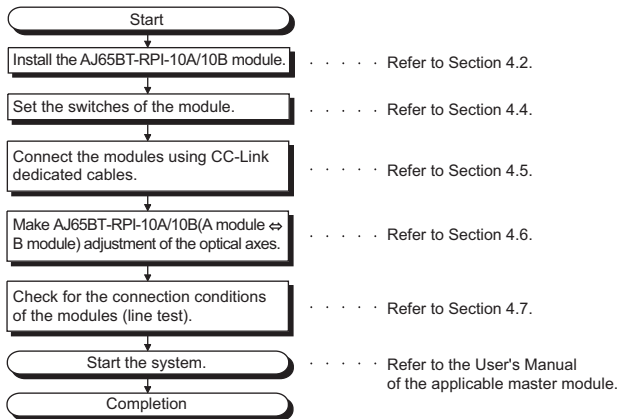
Start

Install the AJ65BT-RPI-10A/10B module. · · · · · Refer to Section 4.2.

Set the switches of the module. · · · · · Refer to Section 4.4.

Connect the modules using CC-Link dedicated cables. · · · · · Refer to Section 4.5.

Make AJ65BT-RPI-10A/10B(A module $\Leftrightarrow$ B module) adjustment of the optical axes. · · · · · Refer to Section 4.6.

Check for the connection conditions of the modules (line test). · · · · · Refer to Section 4.7.

Start the system. · · · · · Refer to the User's Manual of the applicable master module.

Completion